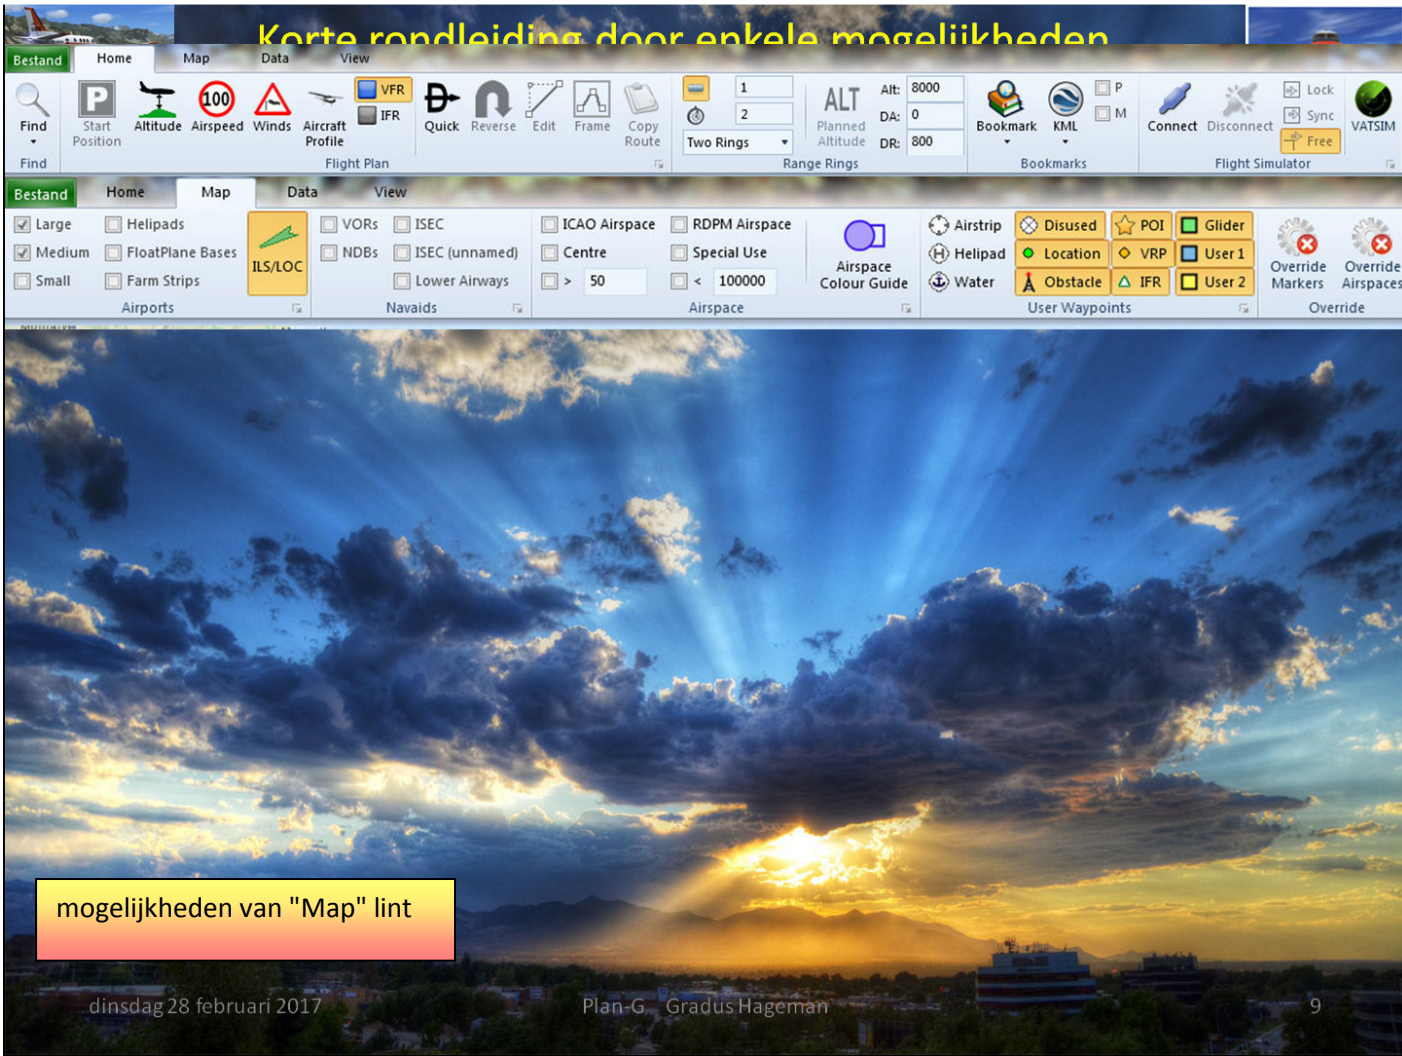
Korte rondleiding door enkele mogelijkheden

Bestand Home Map Data View

Find
Find

Start Position Altitude Airspeed Winds Aircraft Profile VFR IFR Quick Reverse Edit Frame Copy Route
Flight Plan

1 2 Two Rings Planned Altitude Alt: 8000 DA: 0 DR: 800
Range Rings

Bookmark KML P M
Bookmarks

Connect Disconnect Lock Sync Free VATSIM
Flight Simulator

Bestand Home Map Data View

Large Medium Small Helipads FloatPlane Bases Farm Strips ILS/LOC
Airports

VORs NDBs ISEC ISEC (unnamed) Lower Airways
Navaids

ICAO Airspace Centre > 50 RDPM Airspace Special Use < 100000 Airspace Colour Guide
Airspace

Airstrip Helipad Water Disused Location Obstacle POI VRP IFR Glider User 1 User 2
User Waypoints

Override Markers Override Airspaces
Override

mogelijkheden van "Map" lint

dinsdag 28 februari 2017 Plan-G Gradus Hageman 9